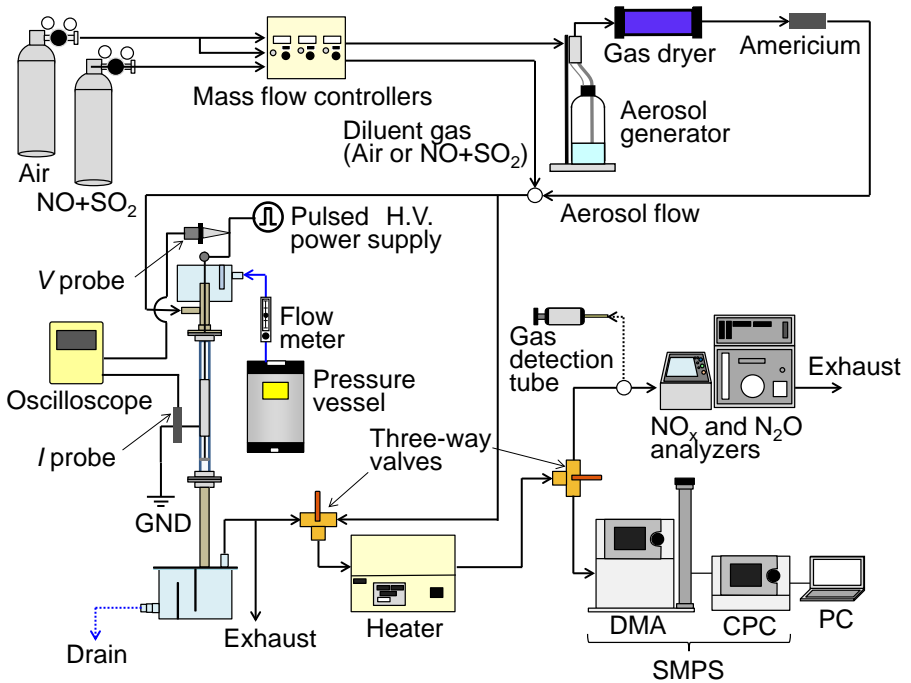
Mass flow controllers

Gas dryer

Americium

Aerosol generator

Diluent gas (Air or NO+$SO_2$)

Air

NO+$SO_2$

Aerosol flow

Pulsed H.V. power supply

$V$ probe

Flow meter

Pressure vessel

Oscilloscope

$I$ probe

GND

Gas detection tube

Exhaust

$NO_x$ and $N_2O$ analyzers

Three-way valves

Heater

Exhaust

Drain

DMA

CPC

PC

SMPS